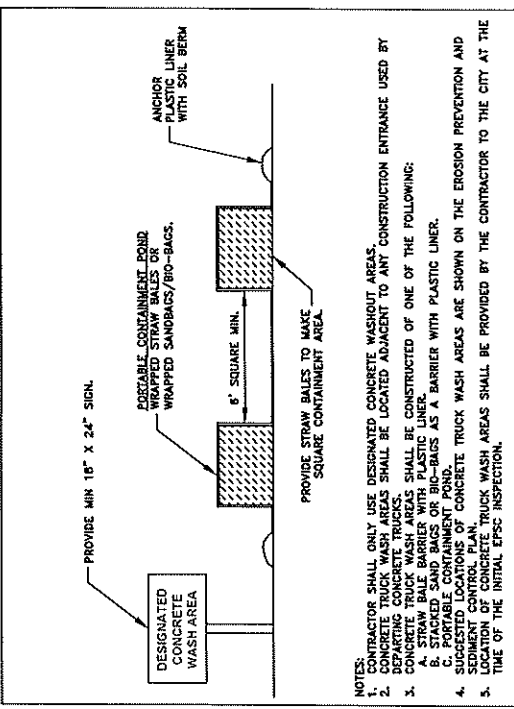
PROVIDE MIN 18" X 24" SIGN.

DESIGNATED CONCRETE WASH AREA

PORTABLE CONTAINMENT POND
WRAPPED STRAW BALES OR WRAPPED SANDBAGS/BIO-BAGS.

6' SQUARE MIN.

ANCHOR PLASTIC LINER WITH SOIL BERM

PROVIDE STRAW BALES TO MAKE SQUARE CONTAINMENT AREA.

NOTES:
1. CONTRACTOR SHALL ONLY USE DESIGNATED CONCRETE WASHOUT AREAS.
2. CONCRETE TRUCK WASH AREAS SHALL BE LOCATED ADJACENT TO ANY CONSTRUCTION ENTRANCE USED BY DEPARTING CONCRETE TRUCKS.
3. CONCRETE TRUCK WASH AREAS SHALL BE CONSTRUCTED OF ONE OF THE FOLLOWING:
A. STRAW BALE BARRIER WITH PLASTIC LINER.
B. STACKED SAND BAGS OR BIO-BAGS AS A BARRIER WITH PLASTIC LINER.
C. PORTABLE CONTAINMENT POND.
4. SUGGESTED LOCATIONS OF CONCRETE TRUCK WASH AREAS ARE SHOWN ON THE EROSION PREVENTION AND SEDIMENT CONTROL PLAN.
5. LOCATION OF CONCRETE TRUCK WASH AREAS SHALL BE PROVIDED BY THE CONTRACTOR TO THE CITY AT THE TIME OF THE INITIAL EPSC INSPECTION.